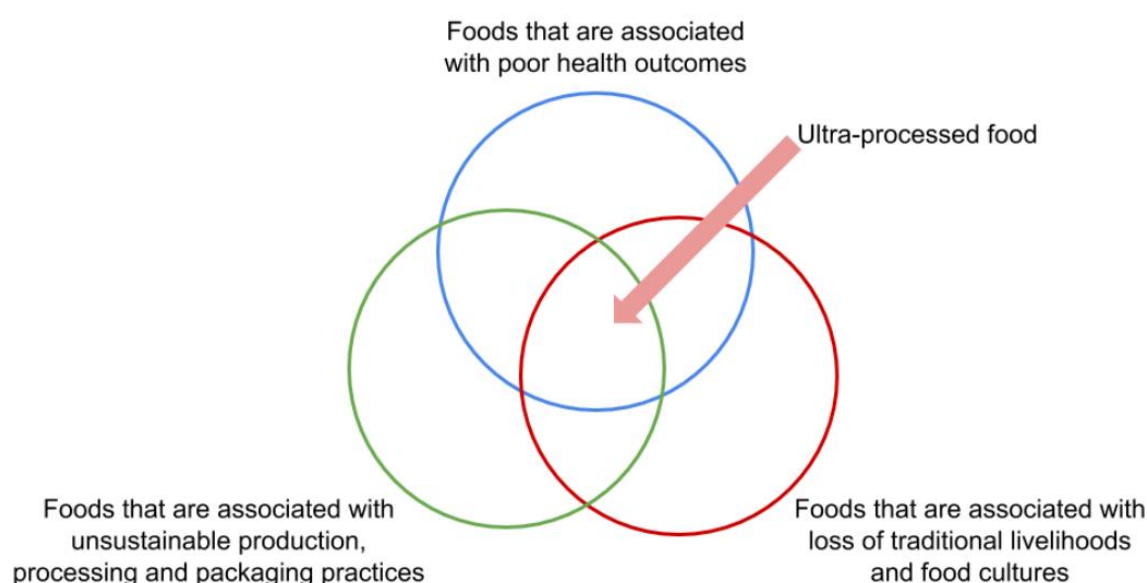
Foods that are associated with poor health outcomes

Ultra-processed food

Foods that are associated with unsustainable production, processing and packaging practices

Foods that are associated with loss of traditional livelihoods and food cultures